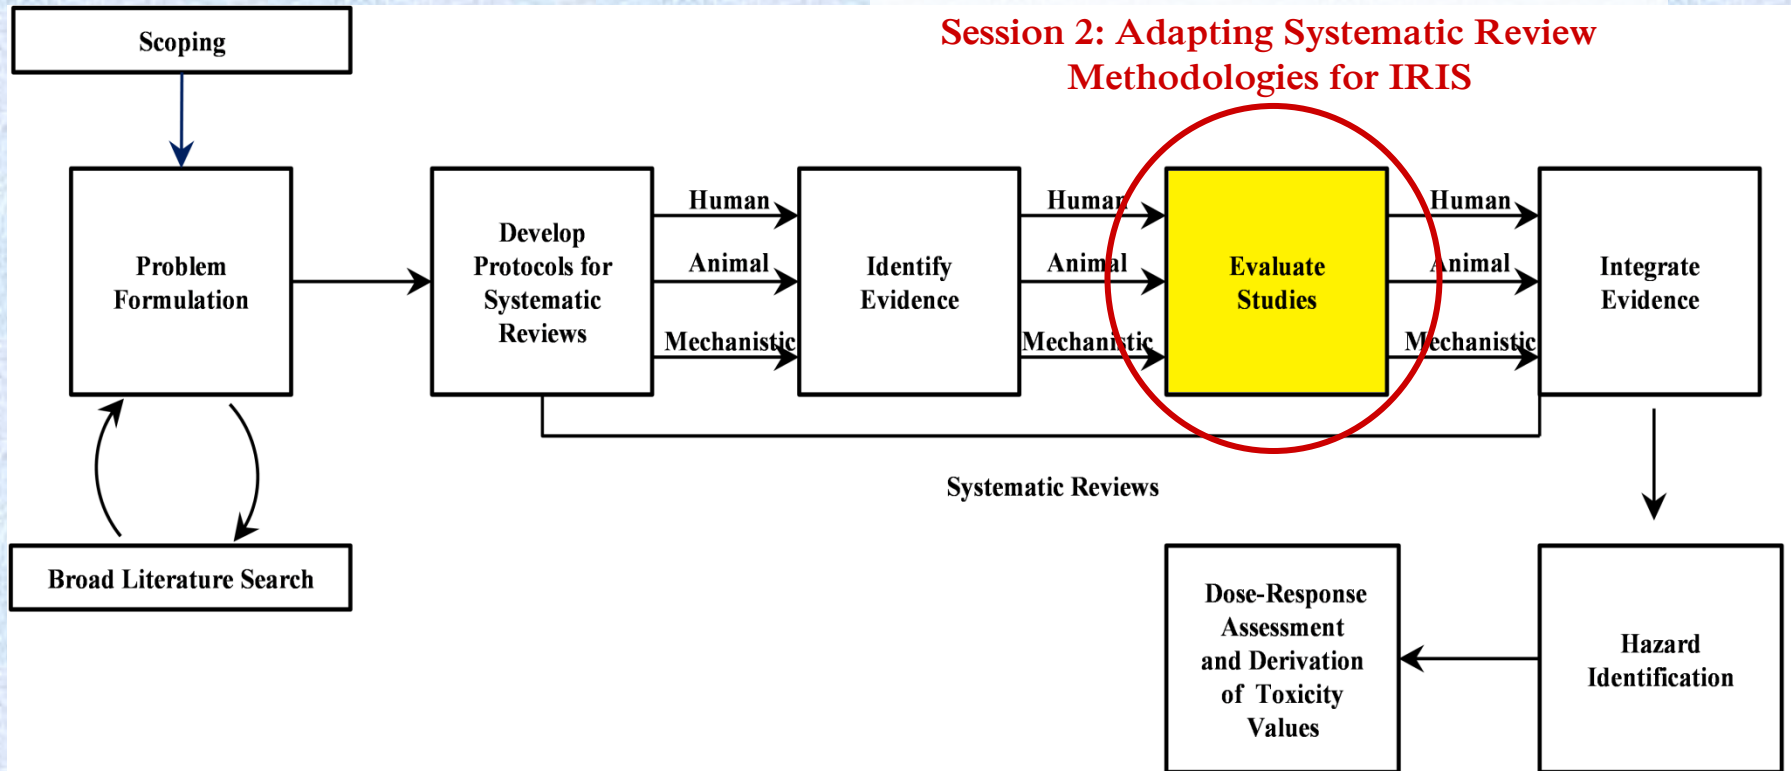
Session 2: Adapting Systematic Review Methodologies for IRIS

Scoping

Problem Formulation

Broad Literature Search

Develop Protocols for Systematic Reviews

Human

Animal

Mechanistic

Identify Evidence

Human

Animal

Mechanistic

Evaluate Studies

Human

Animal

Mechanistic

Integrate Evidence

Systematic Reviews

Hazard Identification

Dose-Response Assessment and Derivation of Toxicity Values